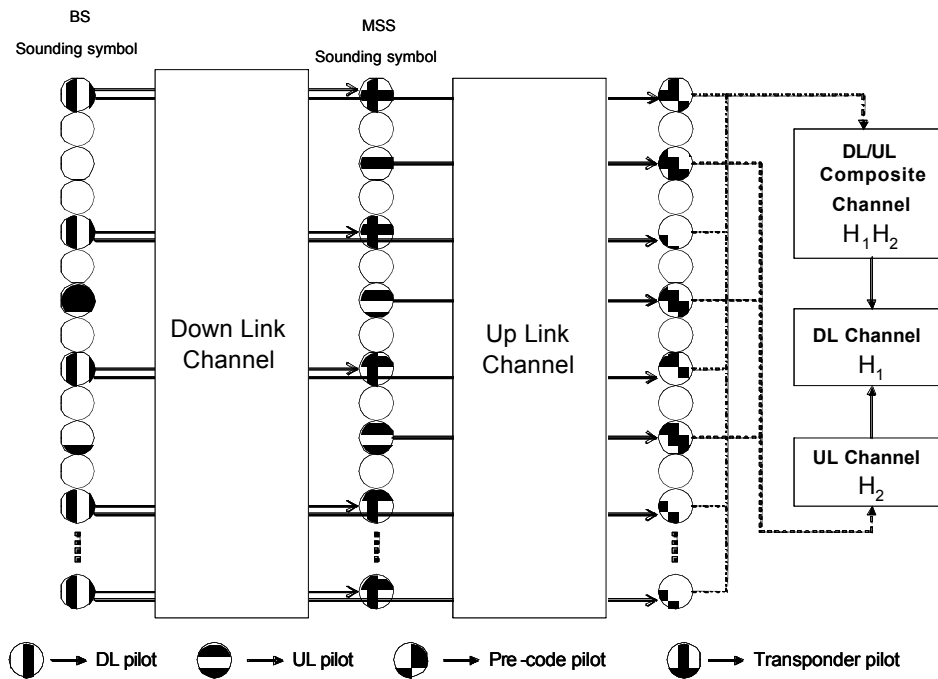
BS

Sounding symbol

MSS

Sounding symbol

Down Link Channel

Up Link Channel

DL/UL Composite Channel $H_1H_2$

DL Channel $H_1$

UL Channel $H_2$

DL pilot

UL pilot

Pre -code pilot

Transponder pilot